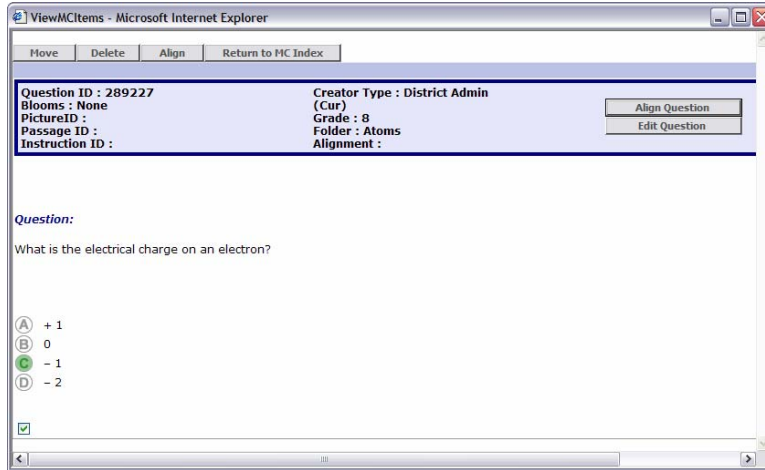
ViewMCItems - Microsoft Internet Explorer

Move | Delete | Align | Return to MC Index

Question ID : 289227
Blooms : None
PictureID :
Passage ID :
Instruction ID :

Creator Type : District Admin (Cur)
Grade : 8
Folder : Atoms
Alignment :

Align Question
Edit Question

Question:

What is the electrical charge on an electron?

(A) + 1
(B) 0
(C) − 1
(D) − 2